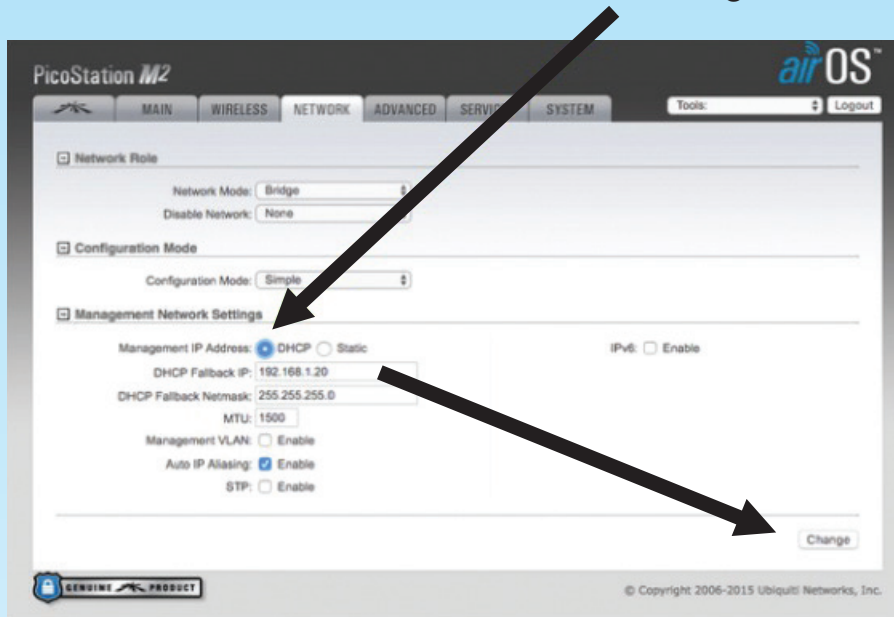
PicoStation M2

airOS™

MAIN | WIRELESS | NETWORK | ADVANCED | SERVI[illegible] | SYSTEM

Tools: Logout

Network Role

Network Mode: Bridge

Disable Network: None

Configuration Mode

Configuration Mode: Simple

Management Network Settings

Management IP Address: DHCP Static

IPv6: Enable

DHCP Fallback IP: 192.168.1.20

DHCP Fallback Netmask: 255.255.255.0

MTU: 1500

Management VLAN: Enable

Auto IP Aliasing: Enable

STP: Enable

Change

GENUINE PRODUCT

© Copyright 2006-2015 Ubiquiti Networks, Inc.